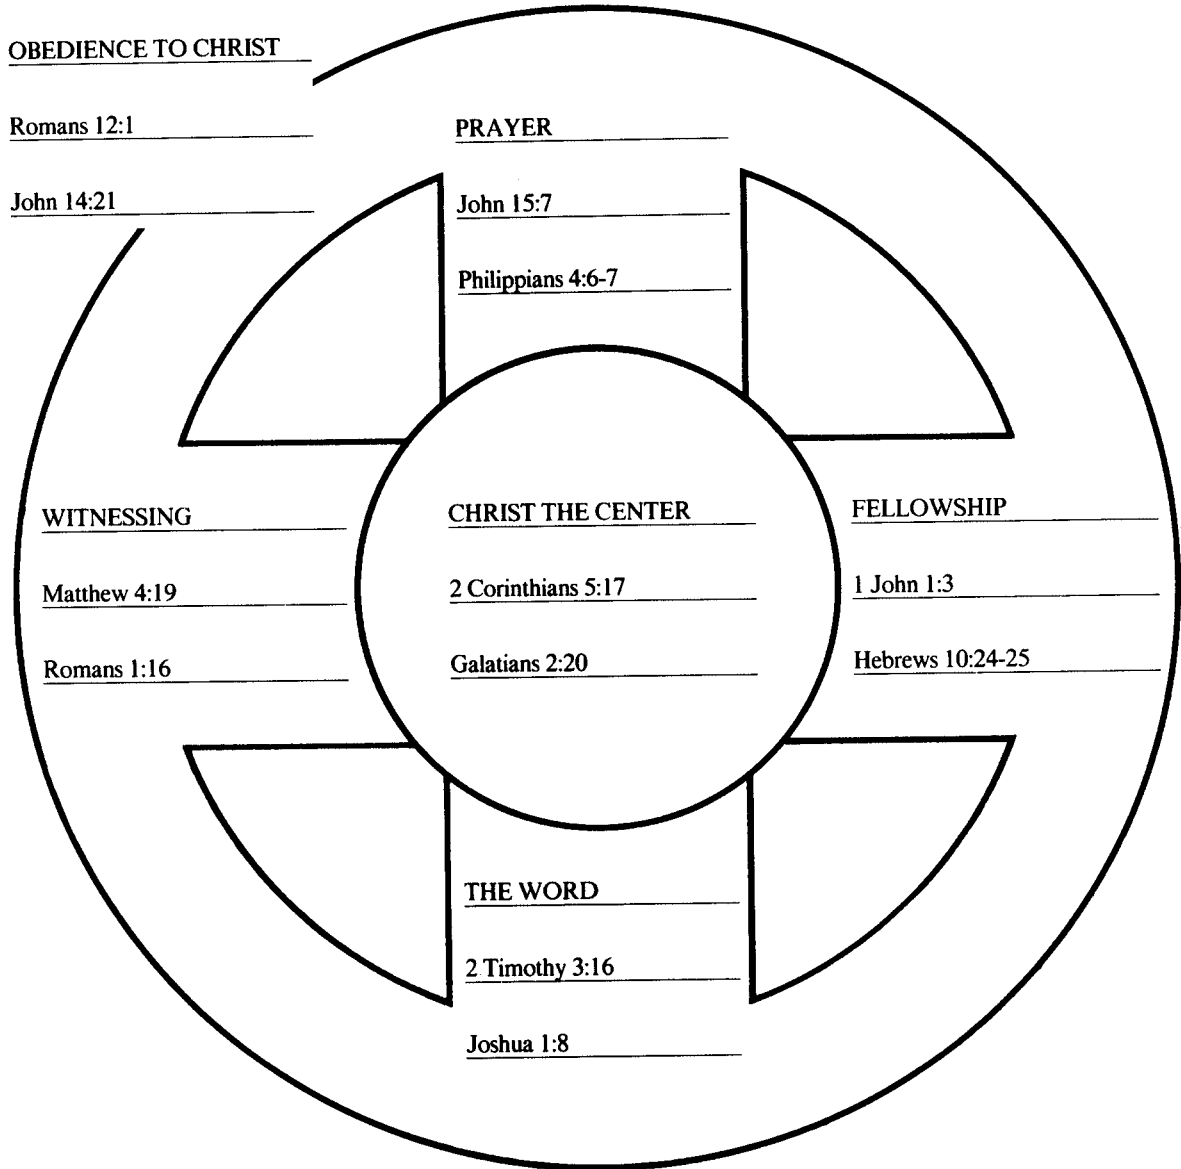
OBEDIENCE TO CHRIST

Romans 12:1

John 14:21

PRAYER

John 15:7

Philippians 4:6-7

WITNESSING

Matthew 4:19

Romans 1:16

CHRIST THE CENTER

2 Corinthians 5:17

Galatians 2:20

FELLOWSHIP

1 John 1:3

Hebrews 10:24-25

THE WORD

2 Timothy 3:16

Joshua 1:8